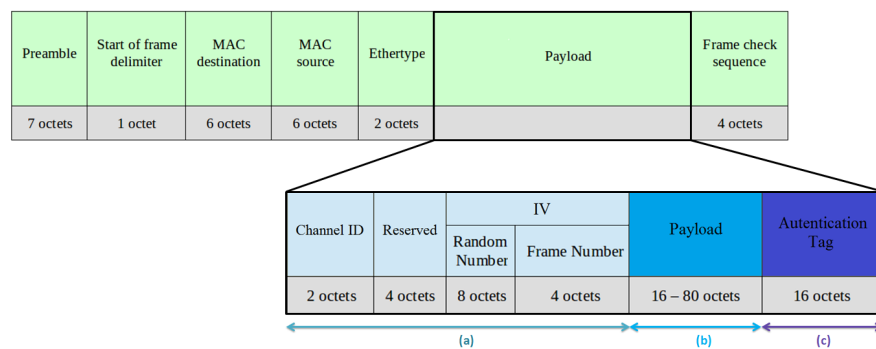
| Preamble | Start of frame delimiter | MAC destination | MAC source | Ethertype | Payload | Frame check sequence |
|---|---|---|---|---|---|---|
| 7 octets | 1 octet | 6 octets | 6 octets | 2 octets | | 4 octets |

| Channel ID | Reserved | IV: Random Number | IV: Frame Number | Payload | Autentication Tag |
|---|---|---|---|---|---|
| 2 octets | 4 octets | 8 octets | 4 octets | 16 – 80 octets | 16 octets |

(a) (b) (c)